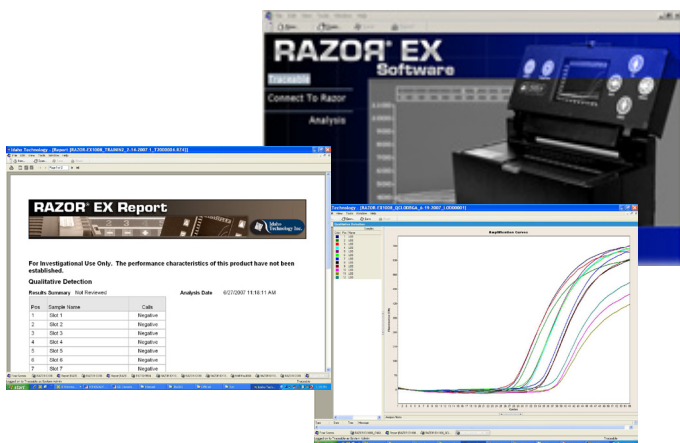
RAZOR® EX
Software

Traceable

Connect To Razor

Analysis

Idaho Technology - [Report (RAZOR-EX1008_TRAIN92_2-14-2007_1_EX000004.974)]

RAZOR® EX Report

Idaho Technology Inc.

For Investigational Use Only. The performance characteristics of this product have not been established.

Qualitative Detection

Results Summary Not Reviewed

Analysis Date 6/27/2007 11:18:11 AM

| Pos | Sample Name | Calls |
|---|---|---|
| 1 | Slot 1 | Negative |
| 2 | Slot 2 | Negative |
| 3 | Slot 3 | Negative |
| 4 | Slot 4 | Negative |
| 5 | Slot 5 | Negative |
| 6 | Slot 6 | Negative |
| 7 | Slot 7 | Negative |

start

Technology - [RAZOR-EX1008_QC3 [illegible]]

Amplification Curves

Traceable